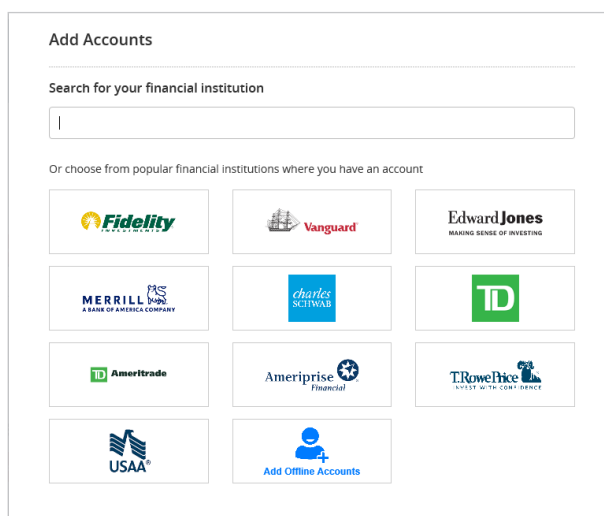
Add Accounts

Search for your financial institution

Or choose from popular financial institutions where you have an account

Fidelity INVESTMENTS

Vanguard

Edward Jones MAKING SENSE OF INVESTING

MERRILL A BANK OF AMERICA COMPANY

charles SCHWAB

TD

TD Ameritrade

Ameriprise Financial

T. Rowe Price INVEST WITH CONFIDENCE

USAA

Add Offline Accounts